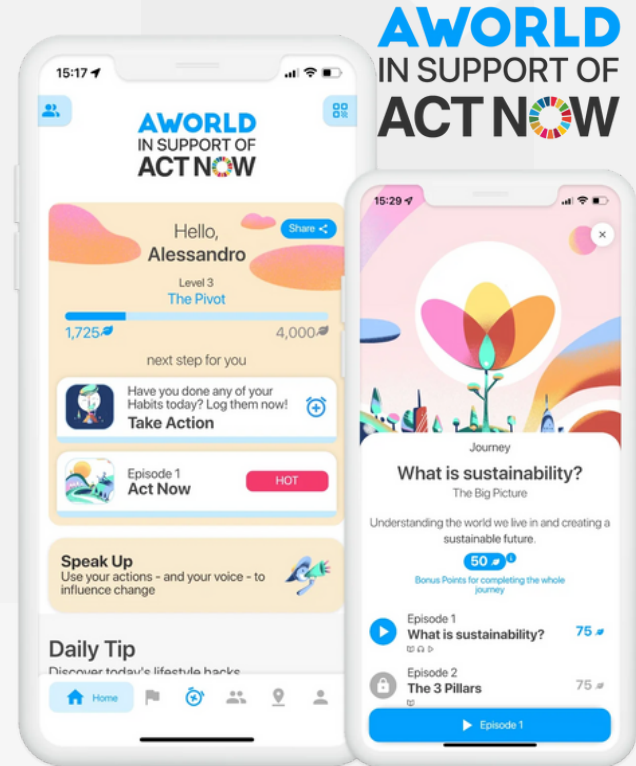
AWORLD
IN SUPPORT OF
ACT NOW

15:17

AWORLD
IN SUPPORT OF
ACT NOW

Hello,
Alessandro

Share

Level 3
The Pivot

1,725

4,000

next step for you

Have you done any of your Habits today? Log them now!
Take Action

Episode 1
Act Now

HOT

Speak Up
Use your actions - and your voice - to influence change

Daily Tip
Discover today's lifestyle hacks

Home

15:29

Journey
What is sustainability?
The Big Picture

Understanding the world we live in and creating a sustainable future.

50

Bonus Points for completing the whole journey

Episode 1
What is sustainability?
75

Episode 2
The 3 Pillars
75

Episode 1